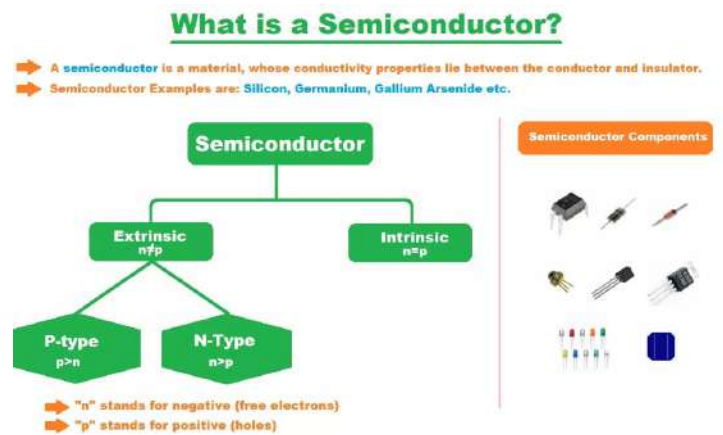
What is a Semiconductor?

A semiconductor is a material, whose conductivity properties lie between the conductor and insulator.

Semiconductor Examples are: Silicon, Germanium, Gallium Arsenide etc.

Semiconductor

Extrinsic
$n \neq p$

Intrinsic
n=p

P-type
p>n

N-Type
n>p

"n" stands for negative (free electrons)

"p" stands for positive (holes)

Semiconductor Components